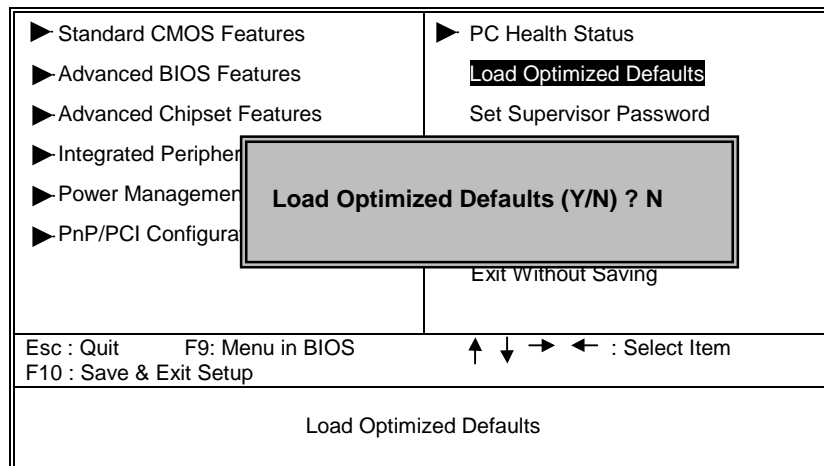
| ▶ Standard CMOS Features | ▶ PC Health Status |
|---|---|
| ▶ Advanced BIOS Features | Load Optimized Defaults |
| ▶ Advanced Chipset Features | Set Supervisor Password |
| ▶ Integrated Peripher | |
| ▶ Power Managemen | |
| ▶ PnP/PCI Configura | |
| | Exit Without Saving |
| Esc : Quit F9: Menu in BIOS<br>F10 : Save & Exit Setup | ↑ ↓ → ← : Select Item |

Load Optimized Defaults (Y/N) ? N

Load Optimized Defaults